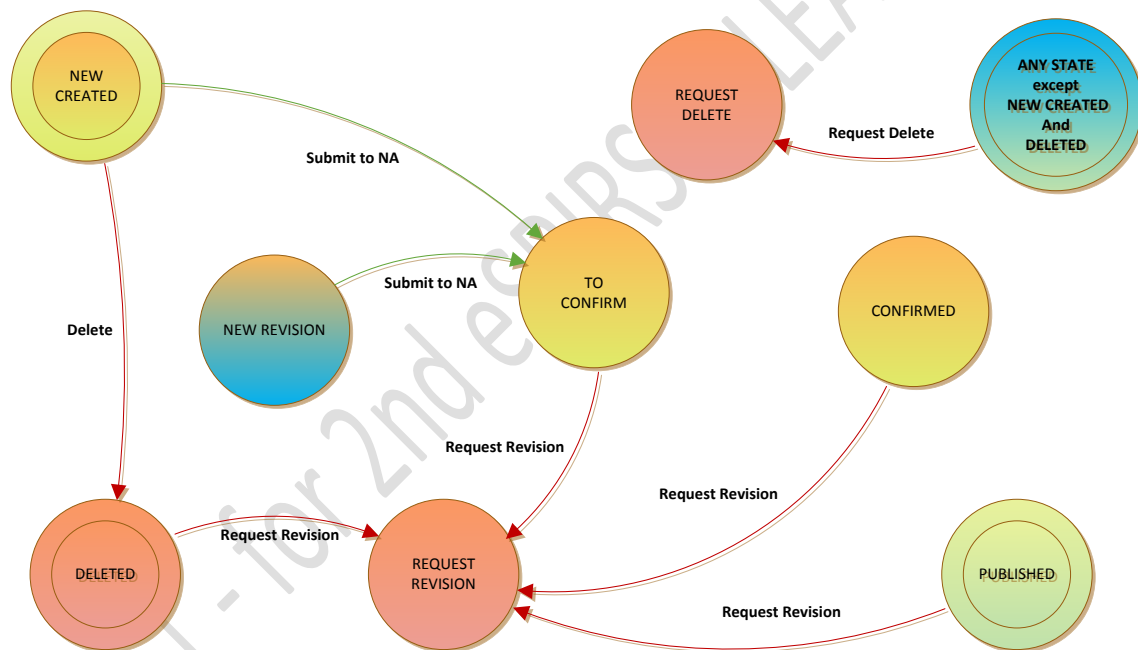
NEW CREATED

REQUEST DELETE

ANY STATE except NEW CREATED And DELETED

Request Delete

Submit to NA

Submit to NA

TO CONFIRM

NEW REVISION

CONFIRMED

Delete

Request Revision

Request Revision

Request Revision

DELETED

REQUEST REVISION

PUBLISHED

Request Revision

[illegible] - for 2nd eCIRS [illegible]